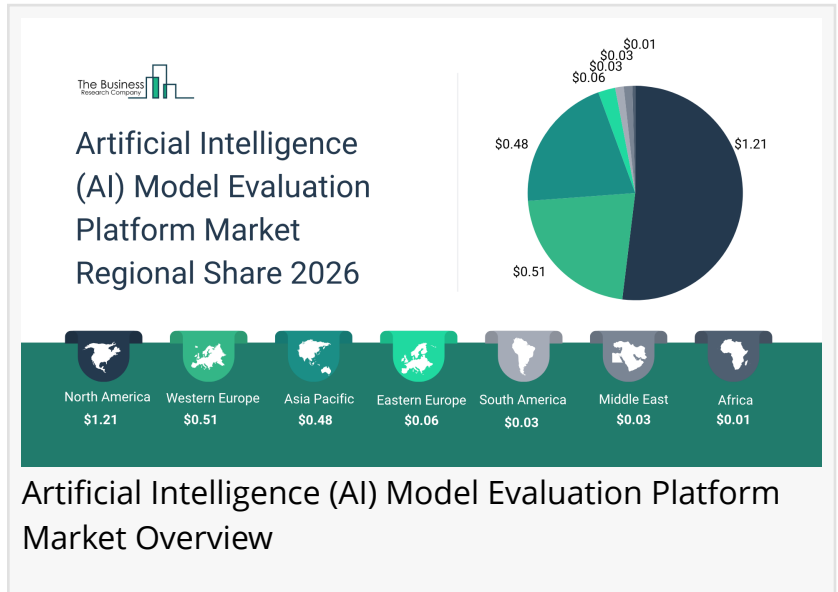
The Business Research Company

Artificial Intelligence (AI) Model Evaluation Platform Market Regional Share 2026

$0.01
$0.03
$0.03
$0.06
$0.48
$1.21
$0.51

North America
$1.21

Western Europe
$0.51

Asia Pacific
$0.48

Eastern Europe
$0.06

South America
$0.03

Middle East
$0.03

Africa
$0.01

Artificial Intelligence (AI) Model Evaluation Platform Market Overview